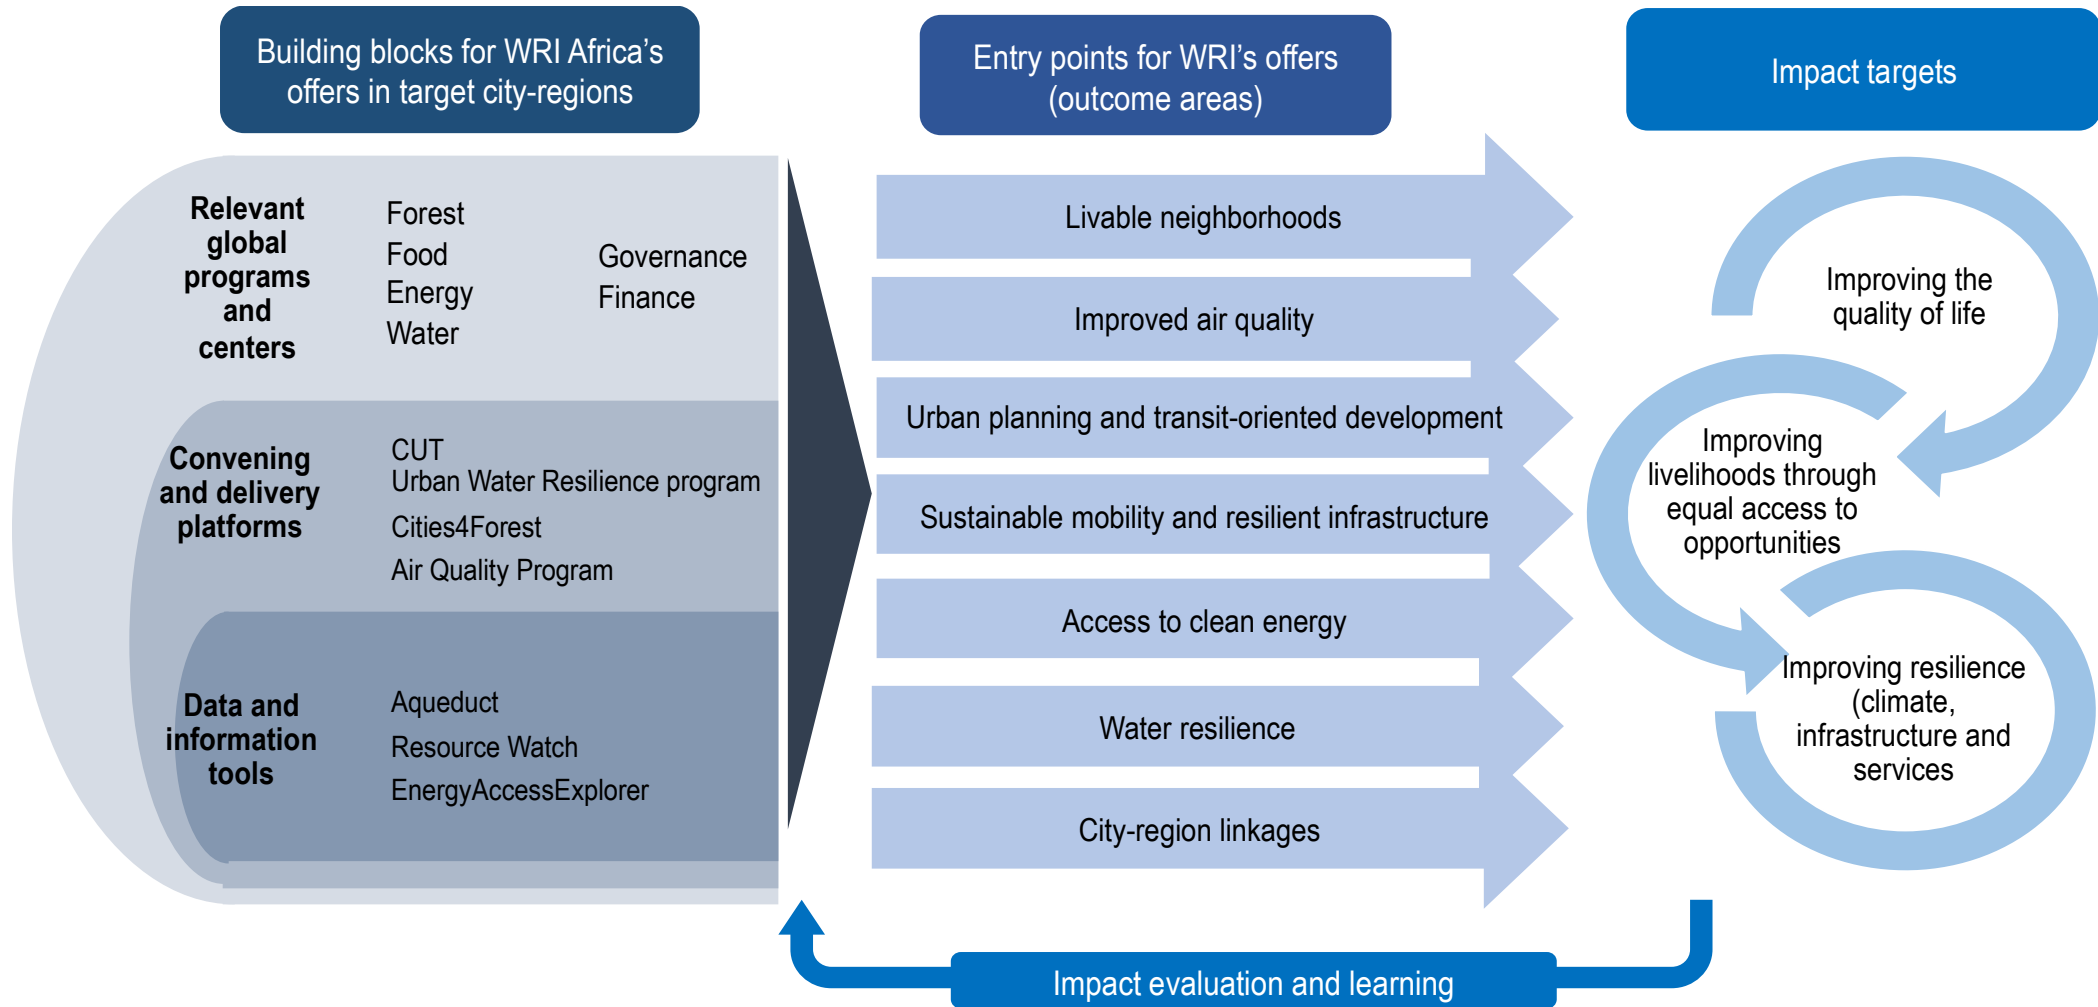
Building blocks for WRI Africa's offers in target city-regions

Entry points for WRI's offers (outcome areas)

Impact targets

Relevant global programs and centers

Forest
Food
Energy
Water

Governance
Finance

Convening and delivery platforms

CUT
Urban Water Resilience program
Cities4Forest
Air Quality Program

Data and information tools

Aqueduct
Resource Watch
EnergyAccessExplorer

Livable neighborhoods

Improved air quality

Urban planning and transit-oriented development

Sustainable mobility and resilient infrastructure

Access to clean energy

Water resilience

City-region linkages

Improving the quality of life

Improving livelihoods through equal access to opportunities

Improving resilience (climate, infrastructure and services

Impact evaluation and learning